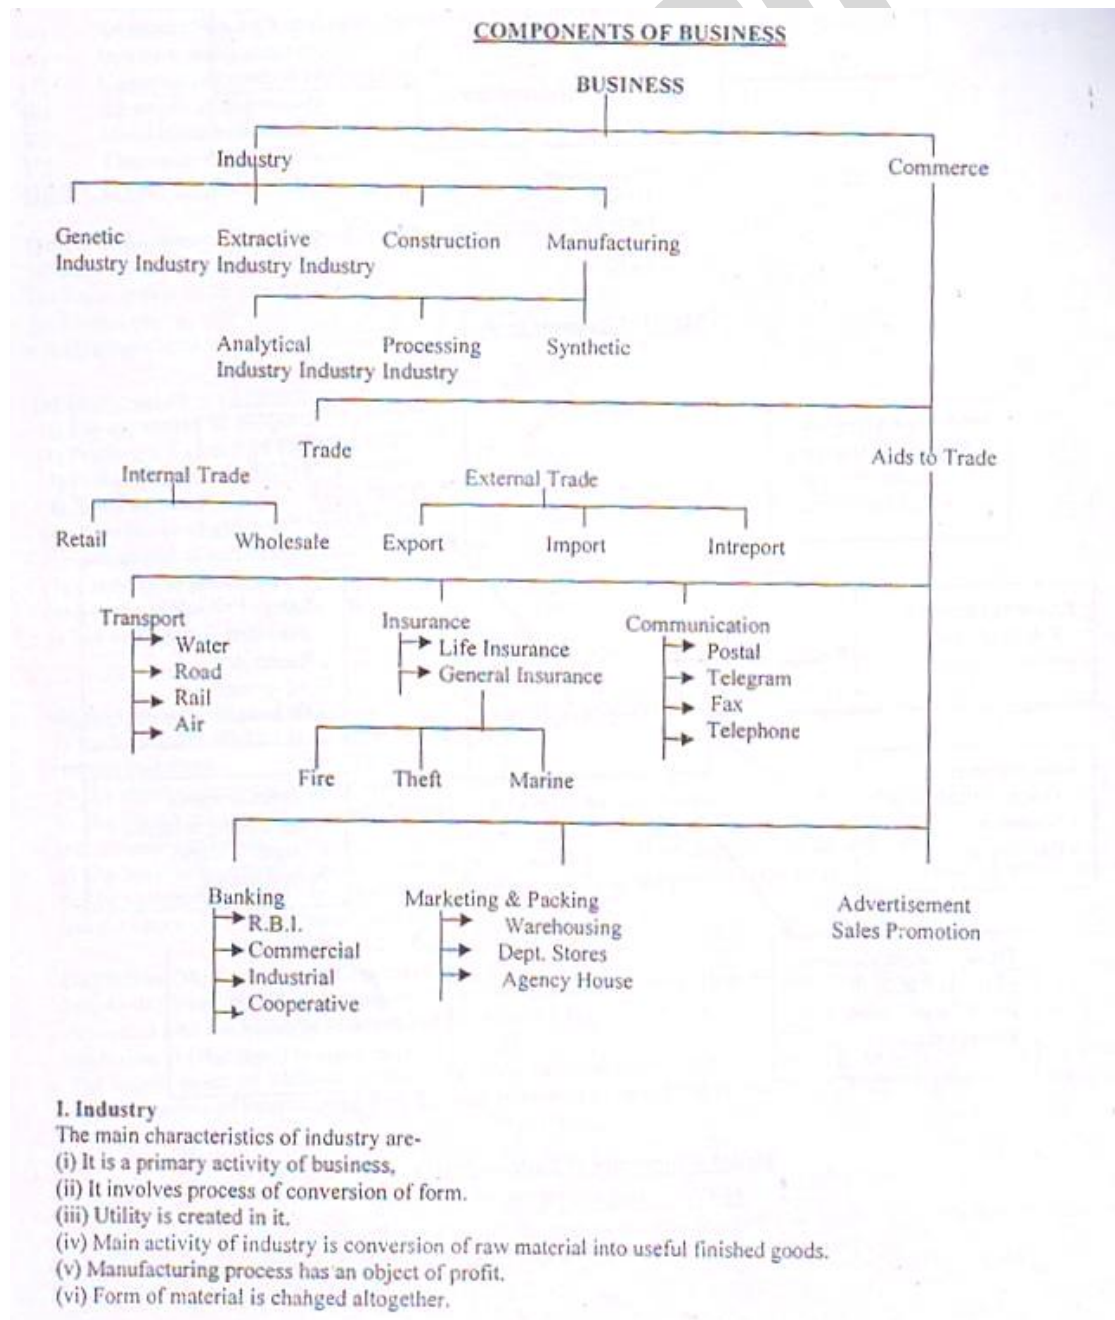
COMPONENTS OF BUSINESS

BUSINESS

Industry

Commerce

Genetic Industry

Extractive Industry

Construction Industry

Manufacturing Industry

Analytical Industry

Processing Industry

Synthetic Industry

Trade

Aids to Trade

Internal Trade

External Trade

Retail

Wholesale

Export

Import

Intreport

Transport
Water
Road
Rail
Air

Insurance
Life Insurance
General Insurance

Communication
Postal
Telegram
Fax
Telephone

Fire

Theft

Marine

Banking
R.B.I.
Commercial
Industrial
Cooperative

Marketing & Packing
Warehousing
Dept. Stores
Agency House

Advertisement
Sales Promotion

I. Industry
The main characteristics of industry are-
(i) It is a primary activity of business,
(ii) It involves process of conversion of form.
(iii) Utility is created in it.
(iv) Main activity of industry is conversion of raw material into useful finished goods.
(v) Manufacturing process has an object of profit.
(vi) Form of material is chahged altogether.